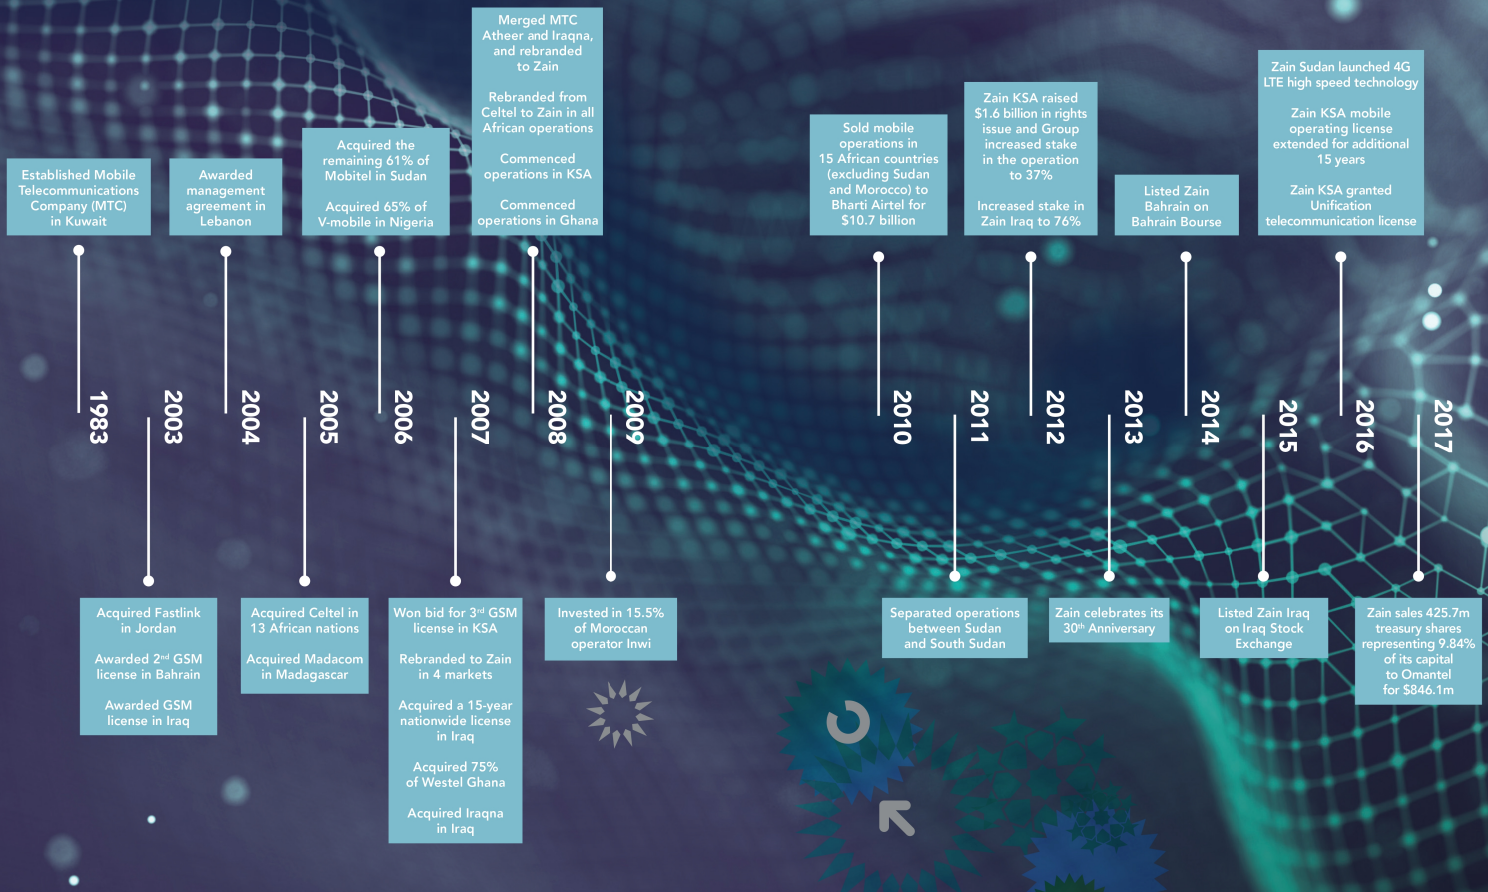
1983
Established Mobile Telecommunications Company (MTC) in Kuwait

2003
Acquired Fastlink in Jordan

Awarded 2nd GSM license in Bahrain

Awarded GSM license in Iraq

2004
Awarded management agreement in Lebanon

2005
Acquired Celtel in 13 African nations

Acquired Madacom in Madagascar

2006
Acquired the remaining 61% of Mobitel in Sudan

Acquired 65% of V-mobile in Nigeria

2007
Won bid for 3rd GSM license in KSA

Rebranded to Zain in 4 markets

Acquired a 15-year nationwide license in Iraq

Acquired 75% of Westel Ghana

Acquired Iraqna in Iraq

2008
Merged MTC Atheer and Iraqna, and rebranded to Zain

Rebranded from Celtel to Zain in all African operations

Commenced operations in KSA

Commenced operations in Ghana

2009
Invested in 15.5% of Moroccan operator Inwi

2010
Sold mobile operations in 15 African countries (excluding Sudan and Morocco) to Bharti Airtel for $10.7 billion

2011
Separated operations between Sudan and South Sudan

2012
Zain KSA raised $1.6 billion in rights issue and Group increased stake in the operation to 37%

Increased stake in Zain Iraq to 76%

2013
Zain celebrates its 30th Anniversary

2014
Listed Zain Bahrain on Bahrain Bourse

2015
Listed Zain Iraq on Iraq Stock Exchange

2016
Zain Sudan launched 4G LTE high speed technology

Zain KSA mobile operating license extended for additional 15 years

Zain KSA granted Unification telecommunication license

2017
Zain sales 425.7m treasury shares representing 9.84% of its capital to Omantel for $846.1m